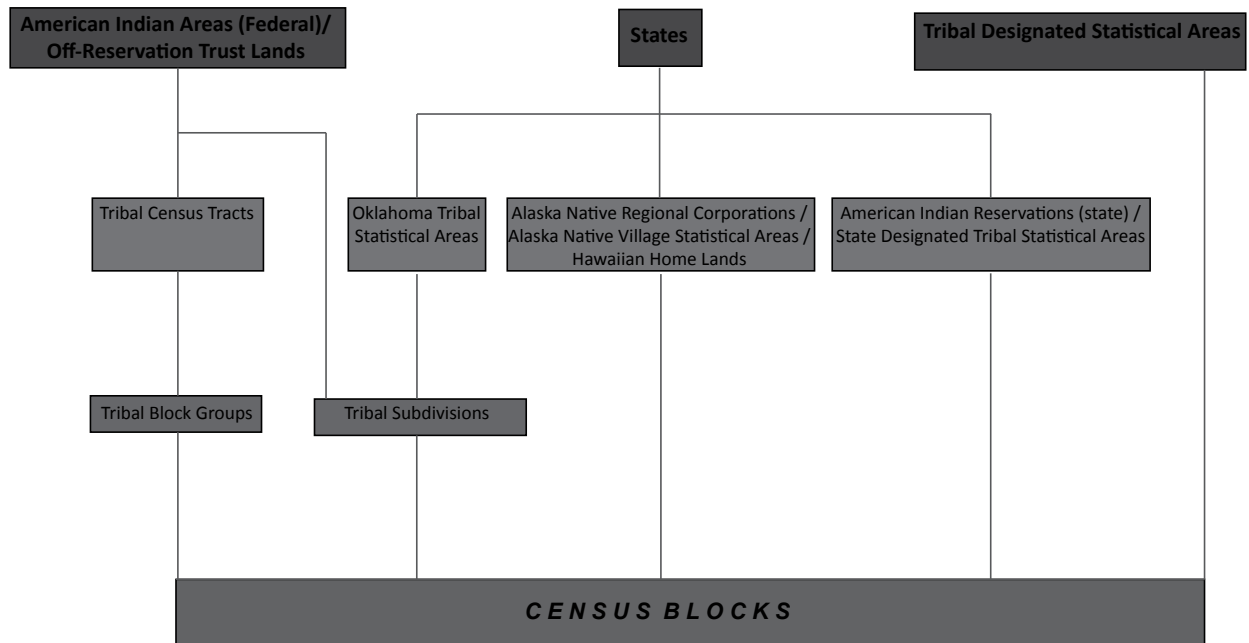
American Indian Areas (Federal)/ Off-Reservation Trust Lands

States

Tribal Designated Statistical Areas

Tribal Census Tracts

Oklahoma Tribal Statistical Areas

Alaska Native Regional Corporations / Alaska Native Village Statistical Areas / Hawaiian Home Lands

American Indian Reservations (state) / State Designated Tribal Statistical Areas

Tribal Block Groups

Tribal Subdivisions

CENSUS BLOCKS